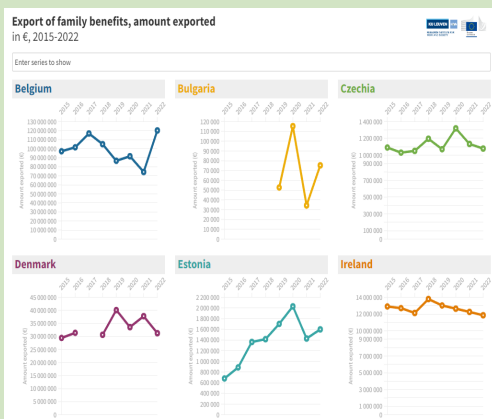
Export of family benefits, amount exported
in €, 2015-2022

Enter series to show

Belgium
2015 2016 2017 2018 2019 2020 2021 2022
130 000 000
120 000 000
110 000 000
100 000 000
90 000 000
80 000 000
70 000 000
60 000 000
50 000 000
40 000 000
30 000 000
20 000 000
10 000 000
0
Amount exported (€)

Bulgaria
2015 2016 2017 2018 2019 2020 2021 2022
120 000
110 000
100 000
90 000
80 000
70 000
60 000
50 000
40 000
30 000
20 000
10 000
0
Amount exported (€)

Czechia
2015 2016 2017 2018 2019 2020 2021 2022
1 400 000
1 200 000
1 000 000
900 000
800 000
700 000
600 000
500 000
400 000
300 000
200 000
100 000
0
Amount exported (€)

Denmark
2015 2016 2017 2018 2019 2020 2021 2022
45 000 000
40 000 000
35 000 000
30 000 000
25 000 000
20 000 000
15 000 000
10 000 000
5 000 000
0
Amount exported (€)

Estonia
2015 2016 2017 2018 2019 2020 2021 2022
2 200 000
2 000 000
1 800 000
1 600 000
1 400 000
1 200 000
1 000 000
800 000
600 000
400 000
200 000
0
Amount exported (€)

Ireland
2015 2016 2017 2018 2019 2020 2021 2022
14 000 000
12 000 000
10 000 000
9 000 000
7 000 000
5 000 000
3 000 000
1 000 000
0
Amount exported (€)